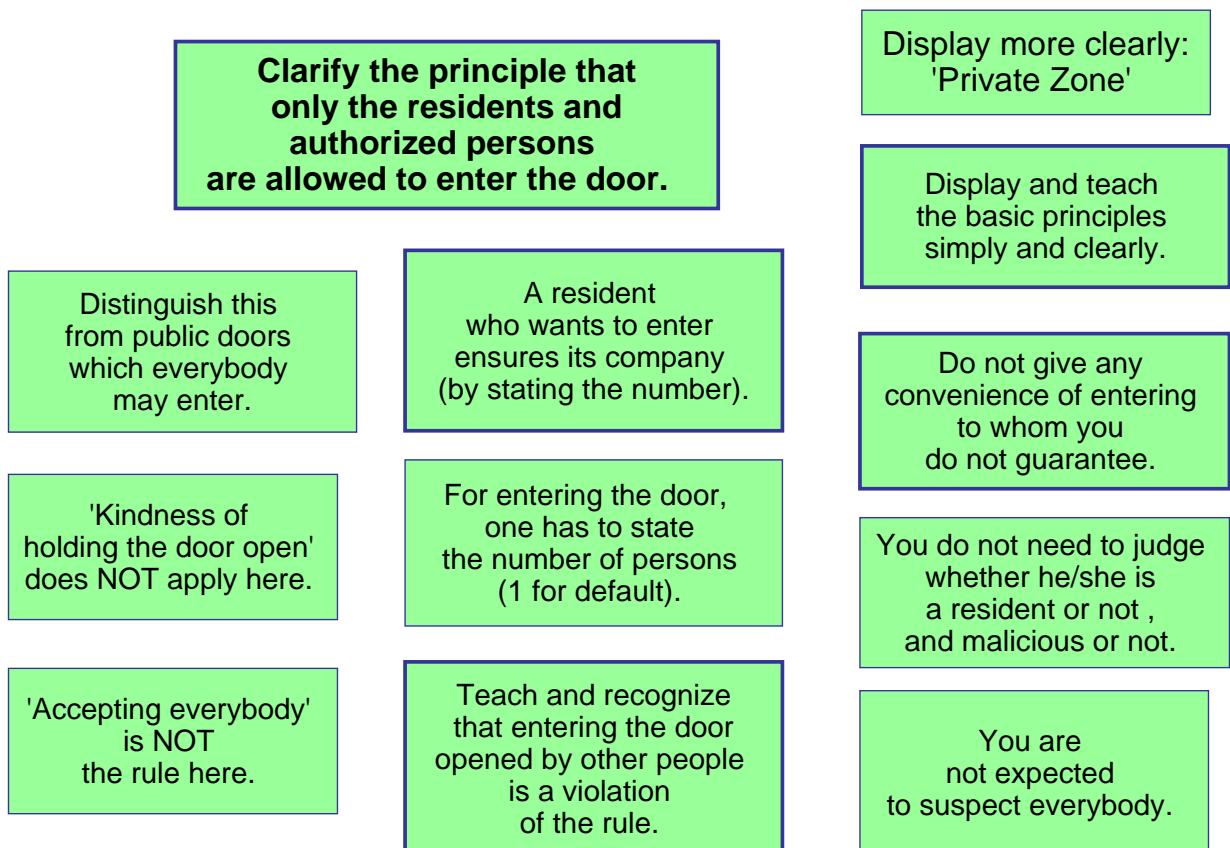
Clarify the principle that only the residents and authorized persons are allowed to enter the door.

Display more clearly: 'Private Zone'

Display and teach the basic principles simply and clearly.

Distinguish this from public doors which everybody may enter.

A resident who wants to enter ensures its company (by stating the number).

Do not give any convenience of entering to whom you do not guarantee.

'Kindness of holding the door open' does NOT apply here.

For entering the door, one has to state the number of persons (1 for default).

You do not need to judge whether he/she is a resident or not , and malicious or not.

'Accepting everybody' is NOT the rule here.

Teach and recognize that entering the door opened by other people is a violation of the rule.

You are not expected to suspect everybody.